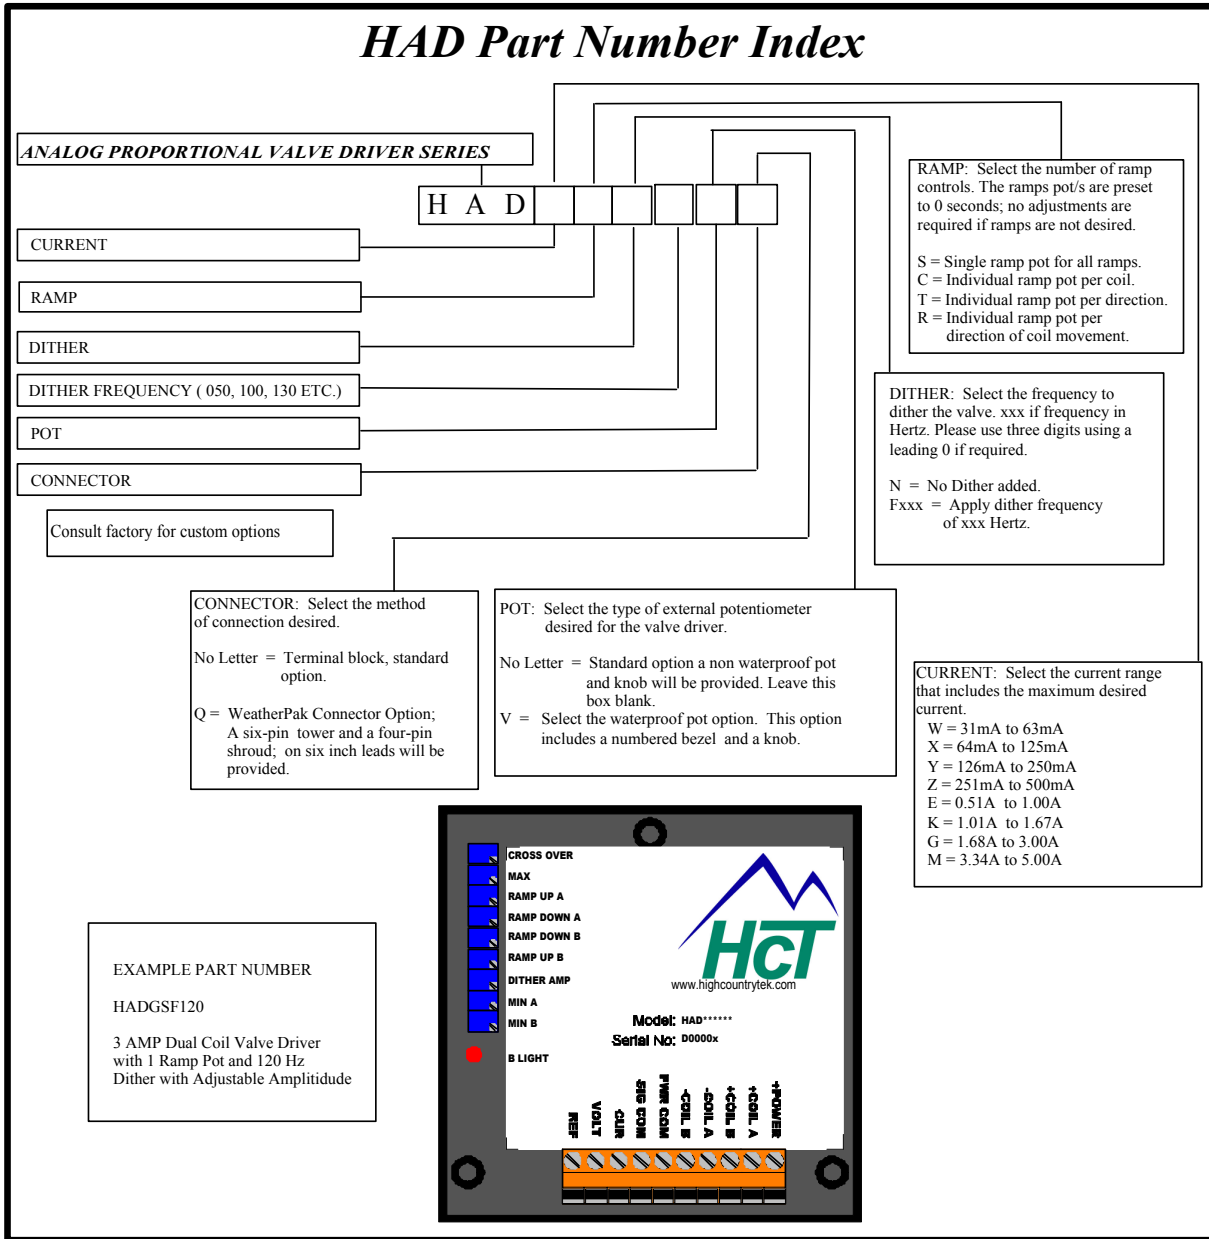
HAD Part Number Index

ANALOG PROPORTIONAL VALVE DRIVER SERIES

H A D

CURRENT

RAMP

DITHER

DITHER FREQUENCY ( 050, 100, 130 ETC.)

POT

CONNECTOR

Consult factory for custom options

RAMP: Select the number of ramp controls. The ramps pot/s are preset to 0 seconds; no adjustments are required if ramps are not desired.

S = Single ramp pot for all ramps.
C = Individual ramp pot per coil.
T = Individual ramp pot per direction.
R = Individual ramp pot per direction of coil movement.

DITHER: Select the frequency to dither the valve. xxx if frequency in Hertz. Please use three digits using a leading 0 if required.

N = No Dither added.
Fxxx = Apply dither frequency of xxx Hertz.

CONNECTOR: Select the method of connection desired.

No Letter = Terminal block, standard option.

Q = WeatherPak Connector Option; A six-pin tower and a four-pin shroud; on six inch leads will be provided.

POT: Select the type of external potentiometer desired for the valve driver.

No Letter = Standard option a non waterproof pot and knob will be provided. Leave this box blank.
V = Select the waterproof pot option. This option includes a numbered bezel and a knob.

CURRENT: Select the current range that includes the maximum desired current.
W = 31mA to 63mA
X = 64mA to 125mA
Y = 126mA to 250mA
Z = 251mA to 500mA
E = 0.51A to 1.00A
K = 1.01A to 1.67A
G = 1.68A to 3.00A
M = 3.34A to 5.00A

CROSS OVER
MAX
RAMP UP A
RAMP DOWN A
RAMP DOWN B
RAMP UP B
DITHER AMP
MIN A
MIN B
B LIGHT

HcT
www.highcountrytek.com

Model: HAD******
Serial No: D0000x

REF
VOLT
CUR
SIG COM
PWR COM
-COIL B
-COIL A
+COIL B
+COIL A
+POWER

EXAMPLE PART NUMBER

HADGSF120

3 AMP Dual Coil Valve Driver with 1 Ramp Pot and 120 Hz Dither with Adjustable Amplitidude